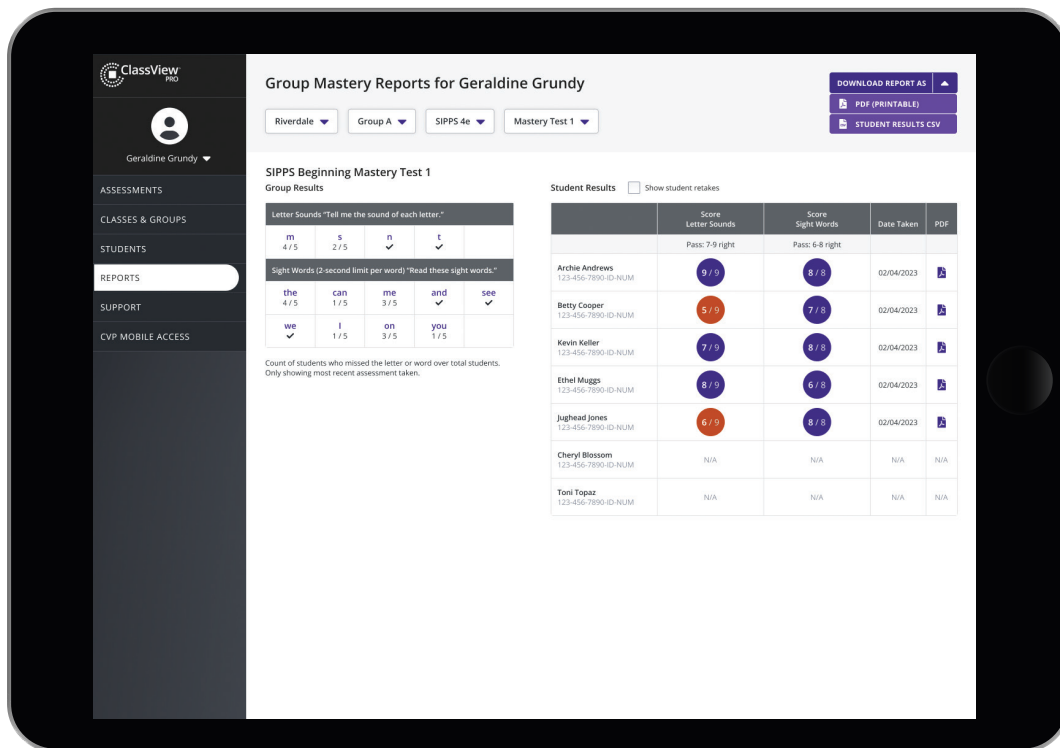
ClassView PRO

Geraldine Grundy

ASSESSMENTS
CLASSES & GROUPS
STUDENTS
REPORTS
SUPPORT
CVP MOBILE ACCESS

Group Mastery Reports for Geraldine Grundy

Riverdale
Group A
SIPPS 4e
Mastery Test 1

DOWNLOAD REPORT AS
PDF (PRINTABLE)
STUDENT RESULTS CSV

SIPPS Beginning Mastery Test 1
Group Results

Letter Sounds "Tell me the sound of each letter."

| m 4 / 5 | s 2 / 5 | n ✓ | t ✓ | |
|---|---|---|---|---|

Sight Words (2-second limit per word) "Read these sight words."

| the 4 / 5 | can 1 / 5 | me 3 / 5 | and ✓ | see ✓ |
|---|---|---|---|---|
| we ✓ | I 1 / 5 | on 3 / 5 | you 1 / 5 | |

Count of students who missed the letter or word over total students. Only showing most recent assessment taken.

Student Results
Show student retakes

| | Score Letter Sounds | Score Sight Words | Date Taken | PDF |
|---|---|---|---|---|
| | Pass: 7-9 right | Pass: 6-8 right | | |
| Archie Andrews 123-456-7890-ID-NUM | 9 / 9 | 8 / 8 | 02/04/2023 | |
| Betty Cooper 123-456-7890-ID-NUM | 5 / 9 | 7 / 8 | 02/04/2023 | |
| Kevin Keller 123-456-7890-ID-NUM | 7 / 9 | 8 / 8 | 02/04/2023 | |
| Ethel Muggs 123-456-7890-ID-NUM | 8 / 9 | 6 / 8 | 02/04/2023 | |
| Jughead Jones 123-456-7890-ID-NUM | 6 / 9 | 8 / 8 | 02/04/2023 | |
| Cheryl Blossom 123-456-7890-ID-NUM | N/A | N/A | N/A | N/A |
| Toni Topaz 123-456-7890-ID-NUM | N/A | N/A | N/A | N/A |